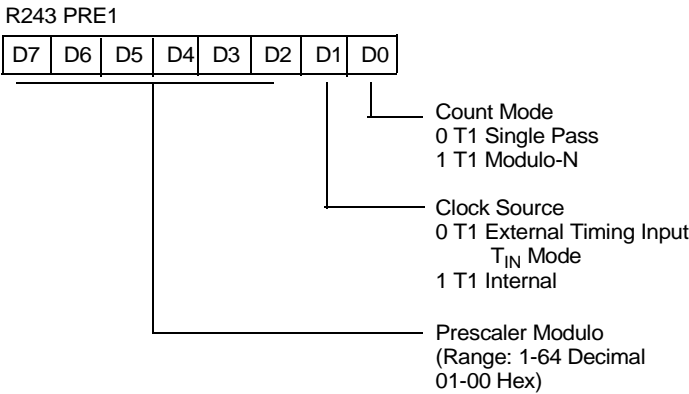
R243 PRE1

| D7 | D6 | D5 | D4 | D3 | D2 | D1 | D0 |
|---|---|---|---|---|---|---|---|

Count Mode
0 T1 Single Pass
1 T1 Modulo-N

Clock Source
0 T1 External Timing Input
$T_{IN}$ Mode
1 T1 Internal

Prescaler Modulo
(Range: 1-64 Decimal
01-00 Hex)